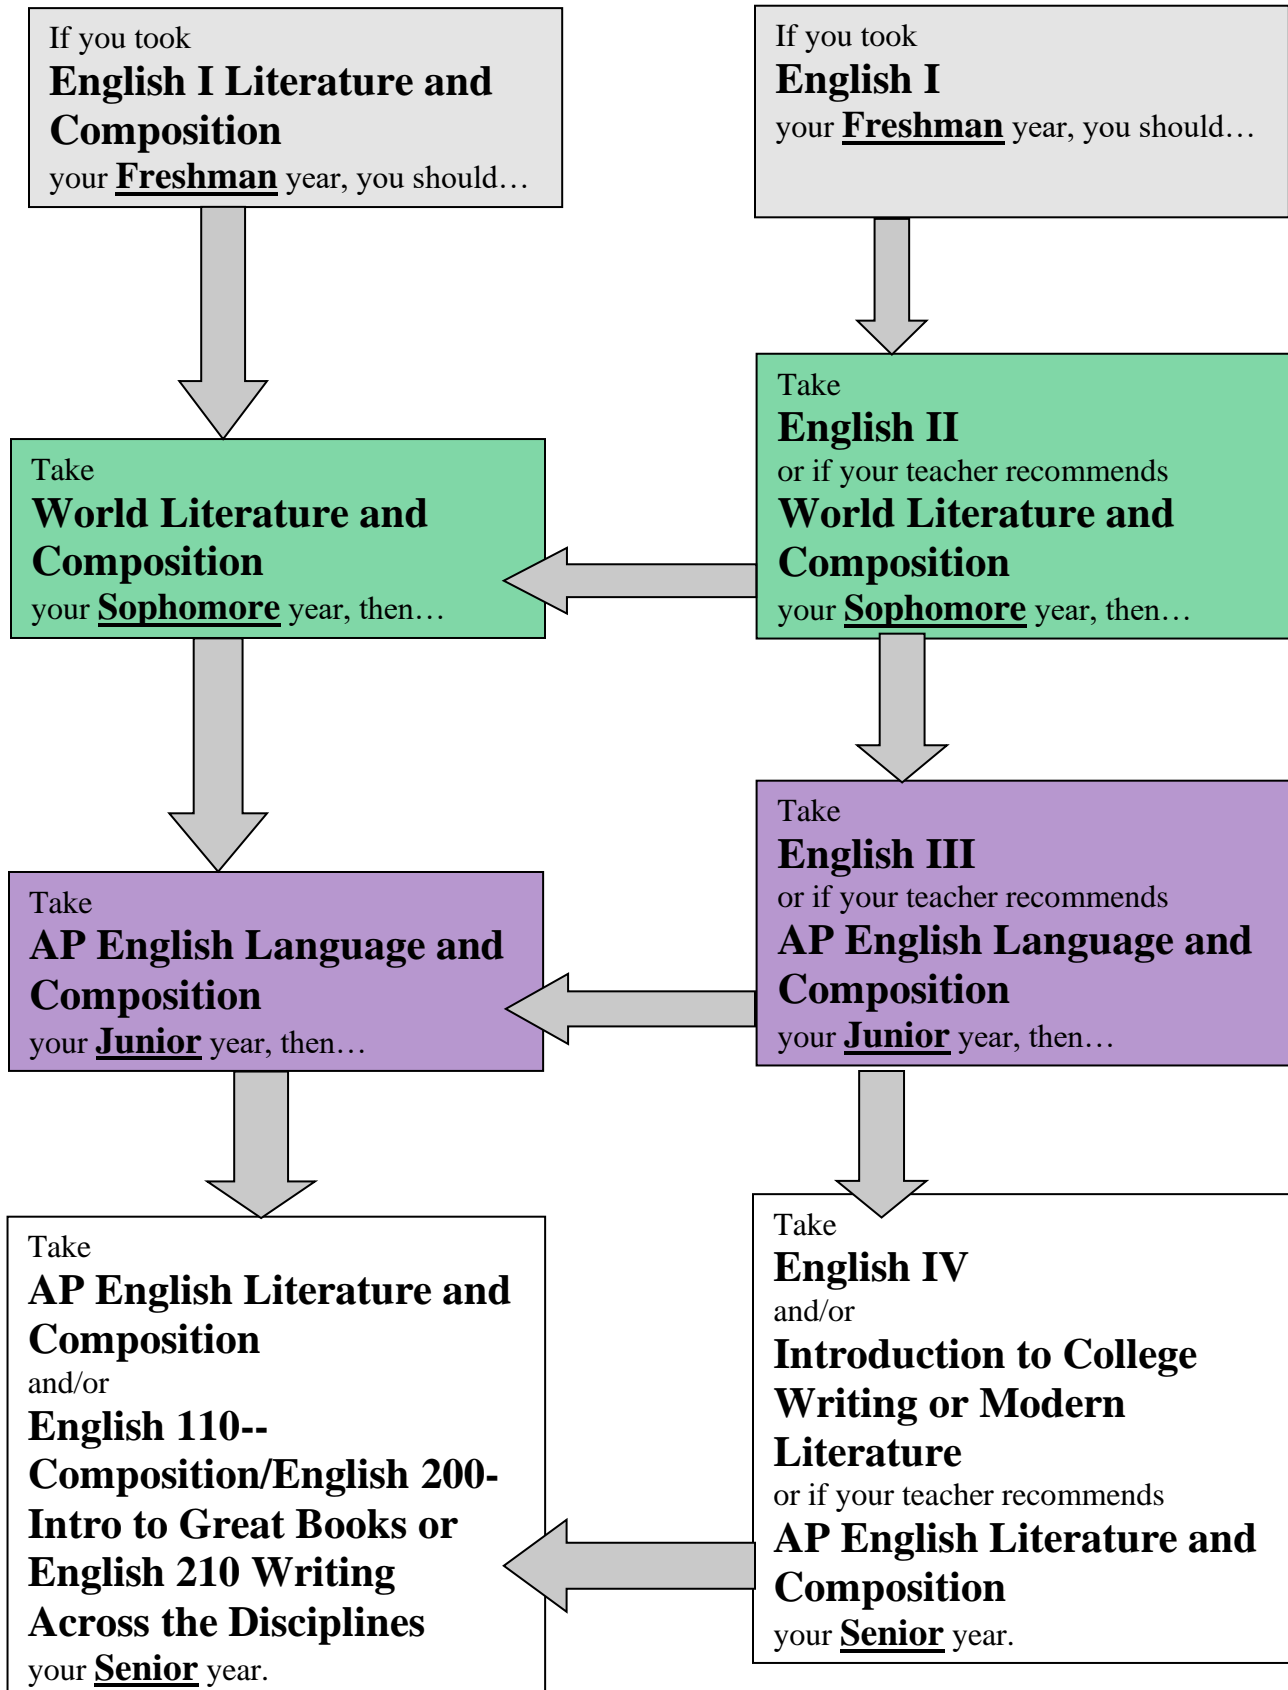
If you took
English I Literature and Composition
your Freshman year, you should…

If you took
English I
your Freshman year, you should…

Take
World Literature and Composition
your Sophomore year, then…

Take
English II
or if your teacher recommends
World Literature and Composition
your Sophomore year, then…

Take
AP English Language and Composition
your Junior year, then…

Take
English III
or if your teacher recommends
AP English Language and Composition
your Junior year, then…

Take
AP English Literature and Composition
and/or
English 110--Composition/English 200-Intro to Great Books or English 210 Writing Across the Disciplines
your Senior year.

Take
English IV
and/or
Introduction to College Writing or Modern Literature
or if your teacher recommends
AP English Literature and Composition
your Senior year.